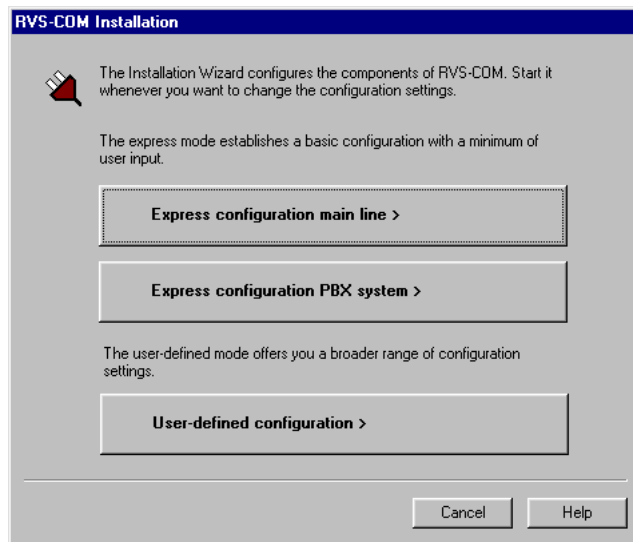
RVS-COM Installation

The Installation Wizard configures the components of RVS-COM. Start it whenever you want to change the configuration settings.

The express mode establishes a basic configuration with a minimum of user input.

Express configuration main line >

Express configuration PBX system >

The user-defined mode offers you a broader range of configuration settings.

User-defined configuration >

Cancel

Help